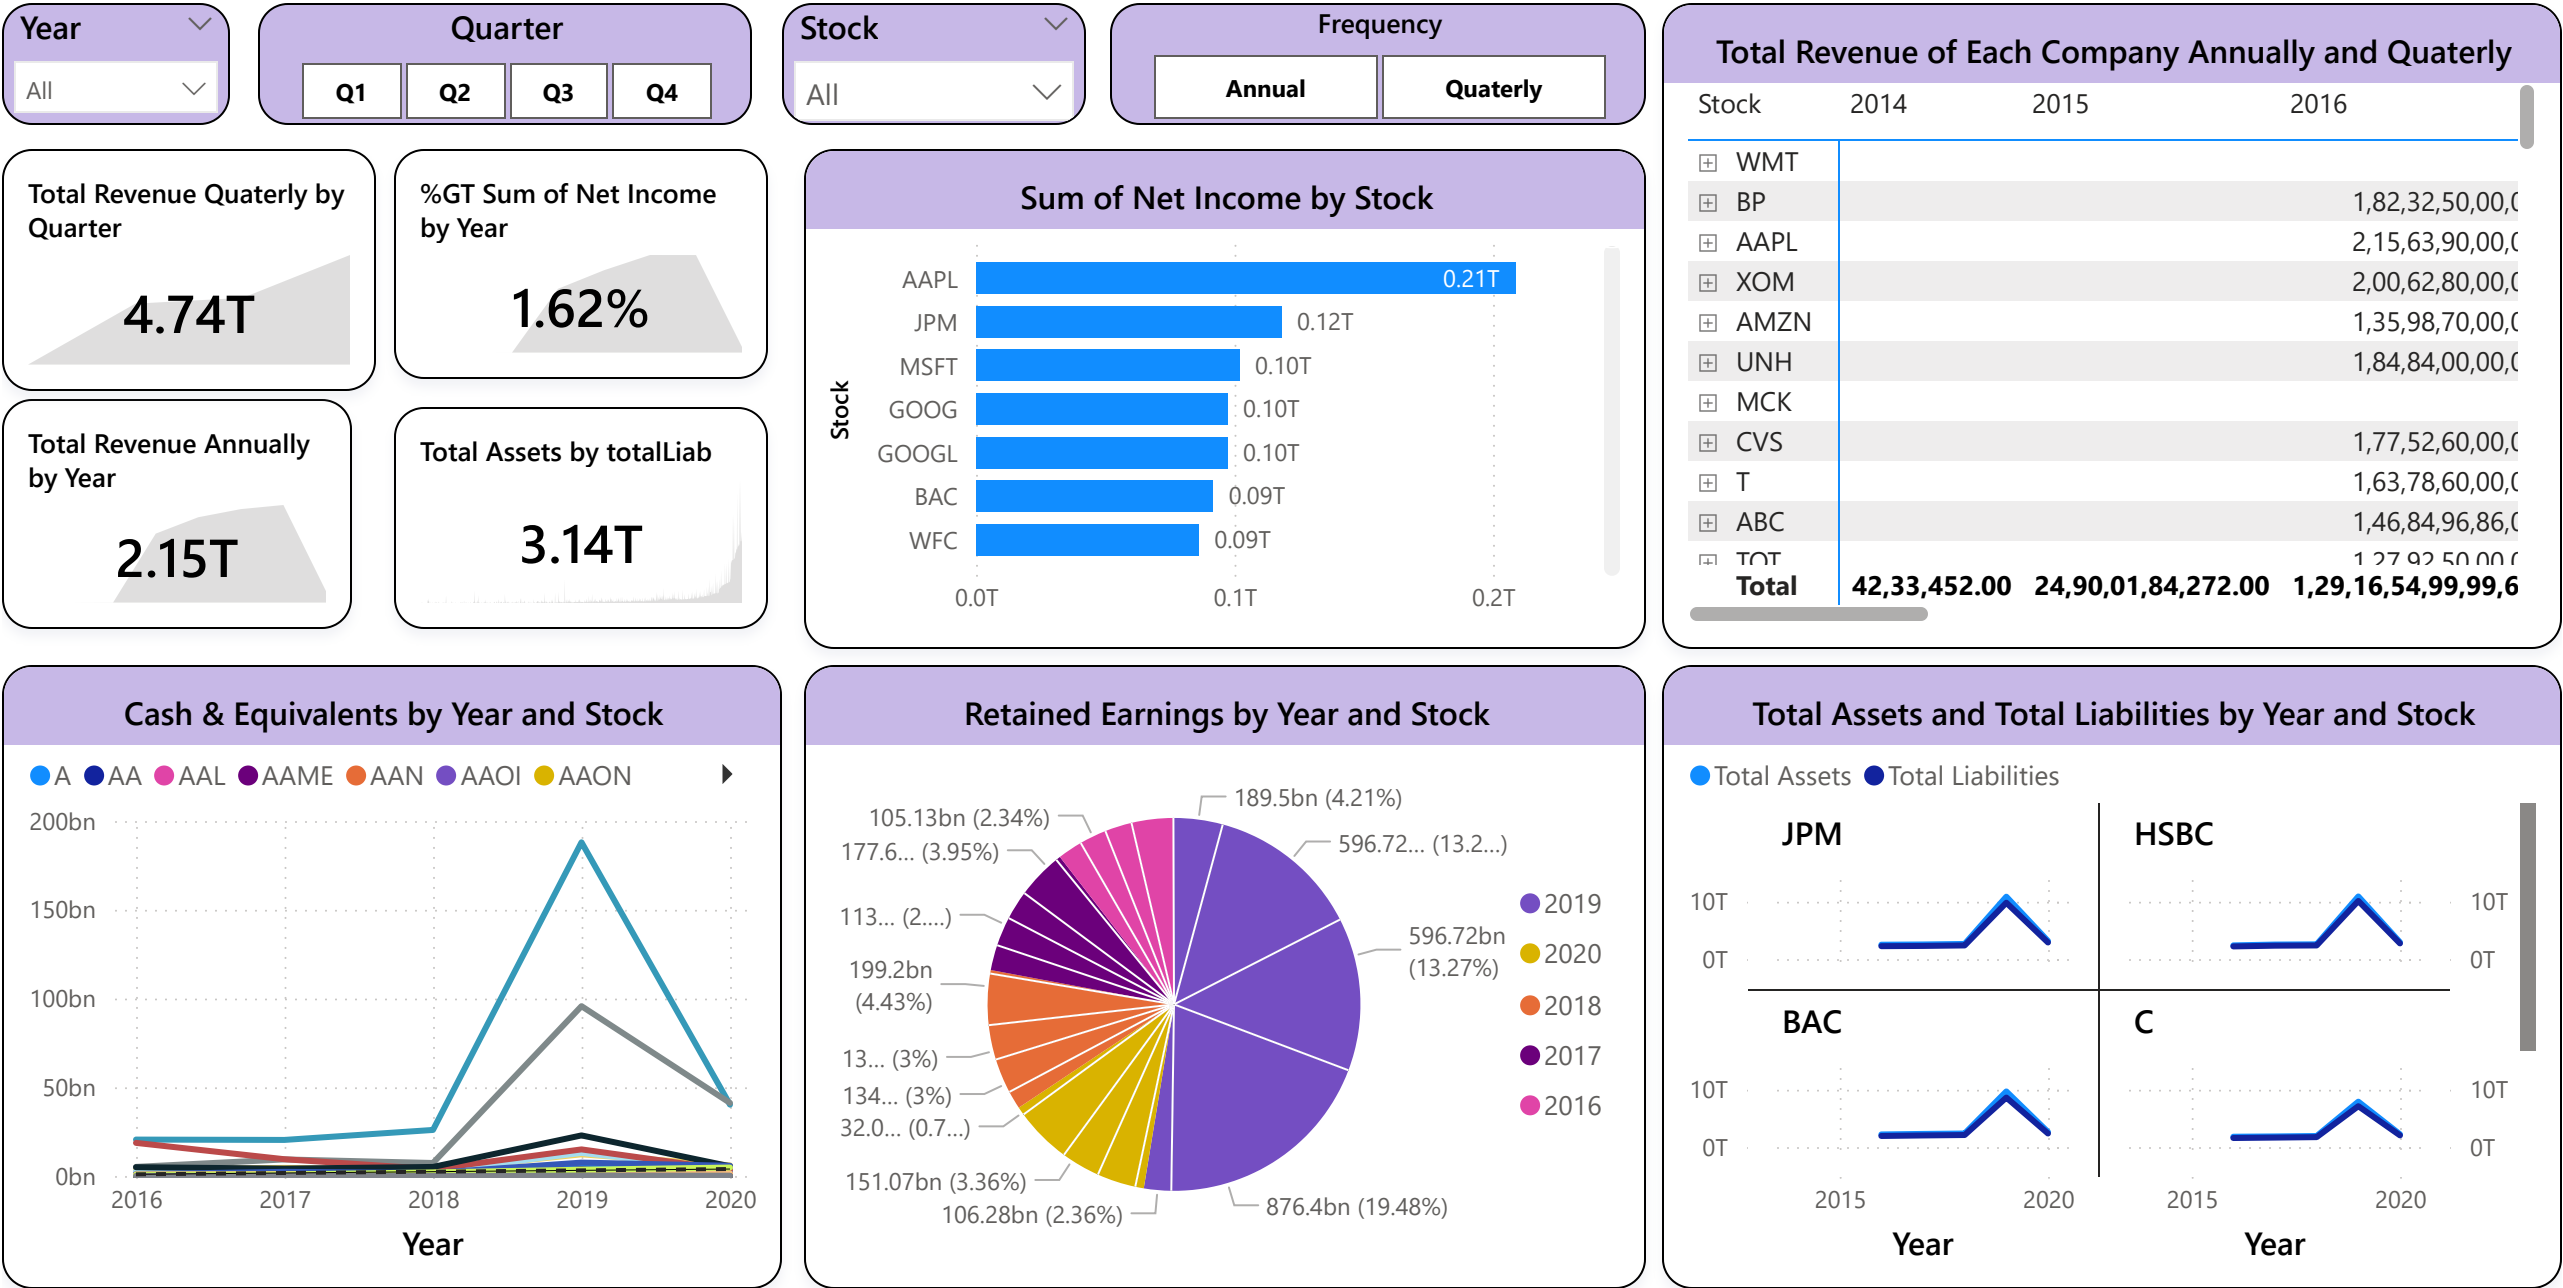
Year
All

Quarter
Q1 Q2 Q3 Q4

Stock
All

Frequency
Annual Quaterly

Total Revenue of Each Company Annually and Quaterly

| Stock | 2014 | 2015 | 2016 |
|---|---|---|---|
| WMT | | | |
| BP | | | 1,82,32,50,00,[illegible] |
| AAPL | | | 2,15,63,90,00,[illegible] |
| XOM | | | 2,00,62,80,00,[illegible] |
| AMZN | | | 1,35,98,70,00,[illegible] |
| UNH | | | 1,84,84,00,00,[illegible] |
| MCK | | | |
| CVS | | | 1,77,52,60,00,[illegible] |
| T | | | 1,63,78,60,00,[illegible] |
| ABC | | | 1,46,84,96,86,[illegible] |
| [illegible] | | | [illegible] |
| Total | 42,33,452.00 | 24,90,01,84,272.00 | 1,29,16,54,99,99,6 |

Total Revenue Quaterly by Quarter
4.74T

%GT Sum of Net Income by Year
1.62%

Total Revenue Annually by Year
2.15T

Total Assets by totalLiab
3.14T

Sum of Net Income by Stock
Stock
AAPL 0.21T
JPM 0.12T
MSFT 0.10T
GOOG 0.10T
GOOGL 0.10T
BAC 0.09T
WFC 0.09T
0.0T 0.1T 0.2T

Cash & Equivalents by Year and Stock
A AA AAL AAME AAN AAOI AAON
200bn 150bn 100bn 50bn 0bn
2016 2017 2018 2019 2020
Year

Retained Earnings by Year and Stock
189.5bn (4.21%)
105.13bn (2.34%)
177.6... (3.95%)
596.72... (13.2...)
113... (2....)
596.72bn (13.27%)
199.2bn (4.43%)
13... (3%)
134... (3%)
32.0... (0.7...)
151.07bn (3.36%)
106.28bn (2.36%)
876.4bn (19.48%)
2019
2020
2018
2017
2016

Total Assets and Total Liabilities by Year and Stock
Total Assets Total Liabilities
JPM HSBC
10T 0T 10T 0T
BAC C
10T 0T 10T 0T
2015 2020 2015 2020
Year Year